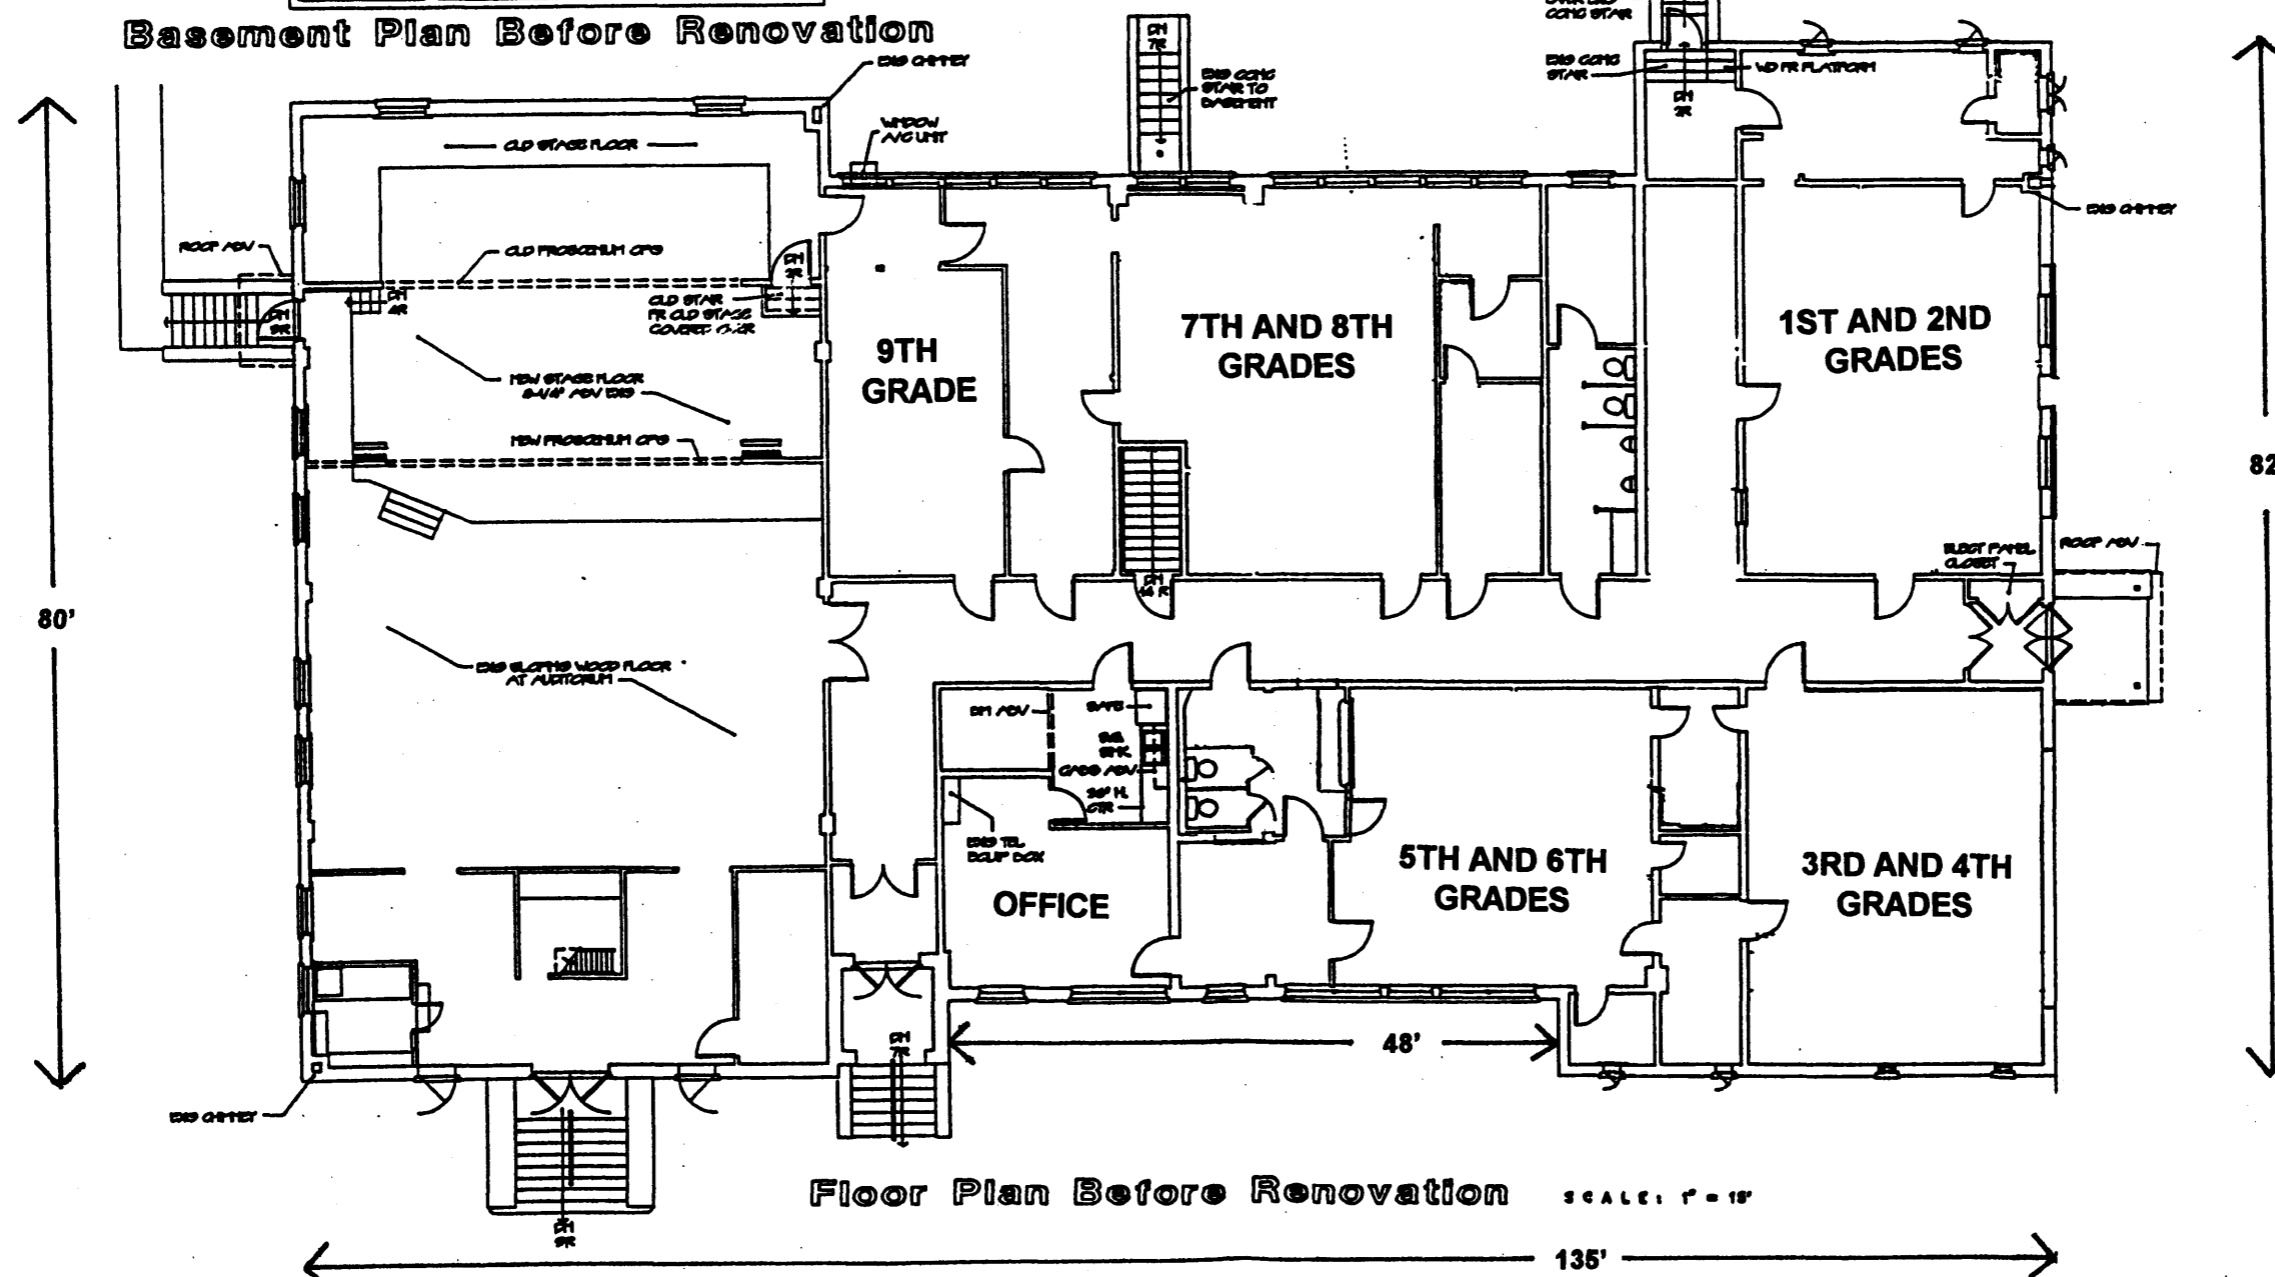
Basement Plan Before Renovation

EXIS CHIMNEY

EXIS CONC STAIR TO BASEMENT

WINDOW A/C UNIT

OLD STAGE FLOOR

EXIS CONC STAIR

WD FR PLATFORM

ROOF ACV

OLD PROSCENIUM OPG

OLD STAIR FR OLD STAGE COVERED OVER

NEW STAGE FLOOR

NEW PROSCENIUM OPG

9TH GRADE

7TH AND 8TH GRADES

1ST AND 2ND GRADES

EXIS CHIMNEY

ELECT PANEL CLOSET

ROOF ACV

80'

82

EXIS SLOPING WOOD FLOOR AT AUDITORIUM

SAFE

OFFICE

5TH AND 6TH GRADES

3RD AND 4TH GRADES

48'

EXIS CHIMNEY

Floor Plan Before Renovation SCALE: 1" = 18'

135'